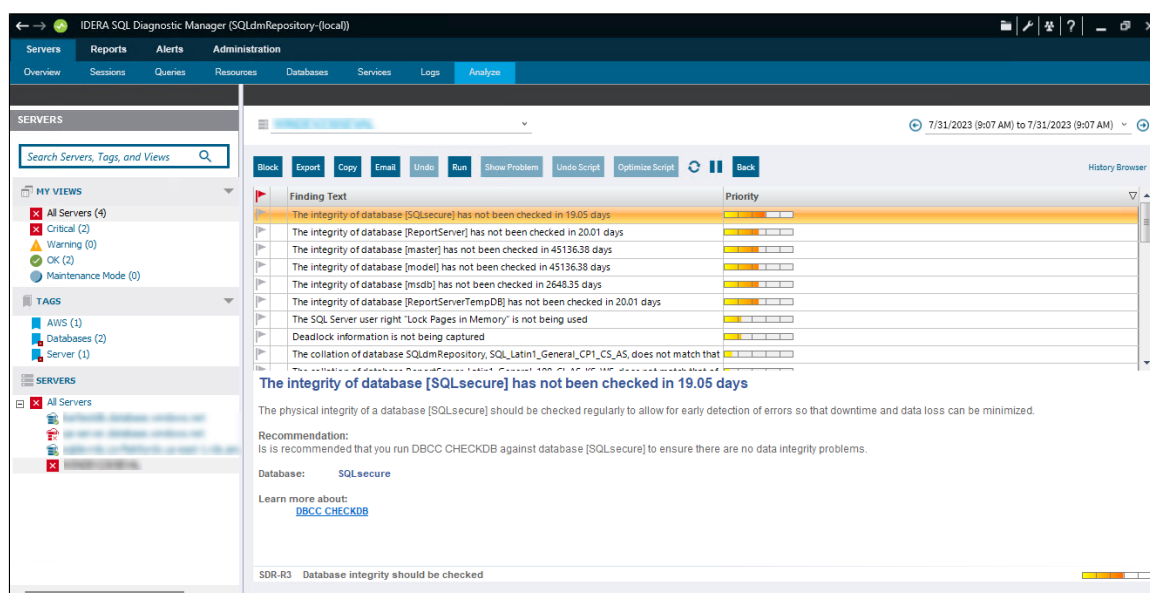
IDERA SQL Diagnostic Manager (SQLdmRepository-(local))

Servers Reports Alerts Administration

Overview Sessions Queries Resources Databases Services Logs Analyze

SERVERS

Search Servers, Tags, and Views

MY VIEWS
All Servers (4)
Critical (2)
Warning (0)
OK (2)
Maintenance Mode (0)

TAGS
AWS (1)
Databases (2)
Server (1)

SERVERS
All Servers
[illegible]
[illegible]
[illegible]
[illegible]

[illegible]

7/31/2023 (9:07 AM) to 7/31/2023 (9:07 AM)

Block Export Copy Email Undo Run Show Problem Undo Script Optimize Script Back

History Browser

| Finding Text | Priority |
|---|---|
| The integrity of database [SQLsecure] has not been checked in 19.05 days | |
| The integrity of database [ReportServer] has not been checked in 20.01 days | |
| The integrity of database [master] has not been checked in 45136.38 days | |
| The integrity of database [model] has not been checked in 45136.38 days | |
| The integrity of database [msdb] has not been checked in 2648.35 days | |
| The integrity of database [ReportServerTempDB] has not been checked in 20.01 days | |
| The SQL Server user right "Lock Pages in Memory" is not being used | |
| Deadlock information is not being captured | |
| The collation of database SQLdmRepository, SQL_Latin1_General_CP1_CS_AS, does not match that | |
| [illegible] | |

The integrity of database [SQLsecure] has not been checked in 19.05 days

The physical integrity of a database [SQLsecure] should be checked regularly to allow for early detection of errors so that downtime and data loss can be minimized.

Recommendation:
Is is recommended that you run DBCC CHECKDB against database [SQLsecure] to ensure there are no data integrity problems.

Database: SQLsecure

Learn more about:
DBCC CHECKDB

SDR-R3 Database integrity should be checked